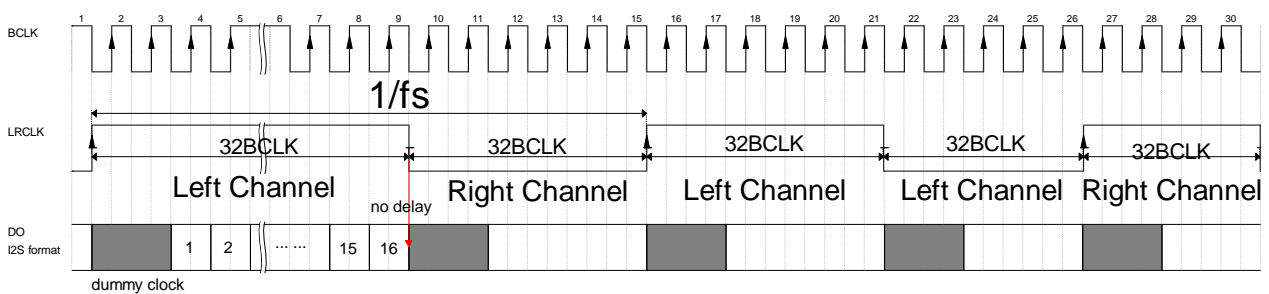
1 2 3 4 5 6 7 8 9 10 11 12 13 14 15 16 17 18 19 20 21 22 23 24 25 26 27 28 29 30

BCLK

1/fs

LRCLK

32BCLK 32BCLK 32BCLK 32BCLK 32BCLK

Left Channel Right Channel Left Channel Left Channel Right Channel

no delay

DO
I2S format

1 2 ··· ··· 15 16

dummy clock